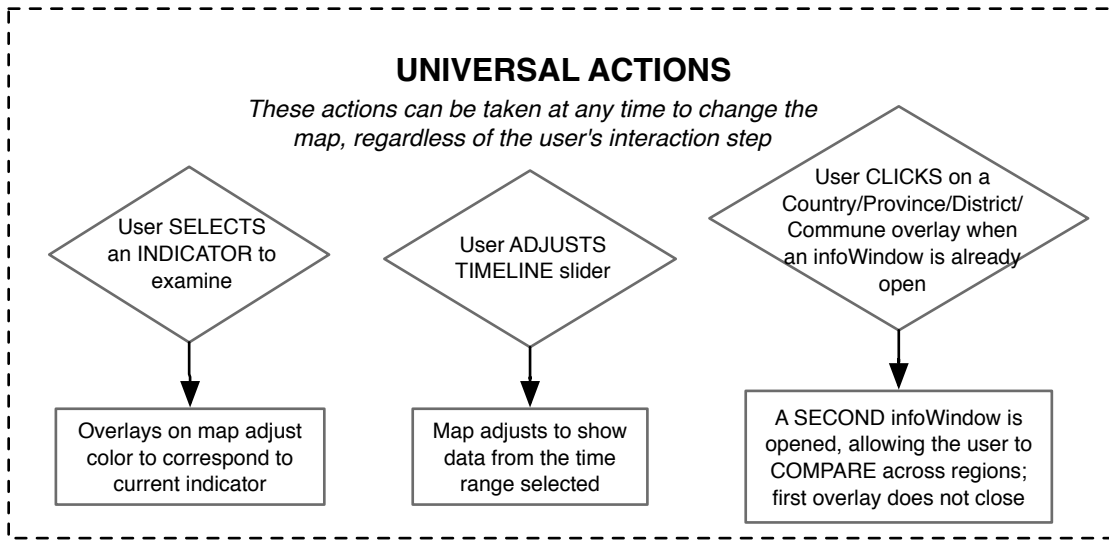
UNIVERSAL ACTIONS

These actions can be taken at any time to change the map, regardless of the user's interaction step

User SELECTS an INDICATOR to examine

Overlays on map adjust color to correspond to current indicator

User ADJUSTS TIMELINE slider

Map adjusts to show data from the time range selected

User CLICKS on a Country/Province/District/ Commune overlay when an infoWindow is already open

A SECOND infoWindow is opened, allowing the user to COMPARE across regions; first overlay does not close